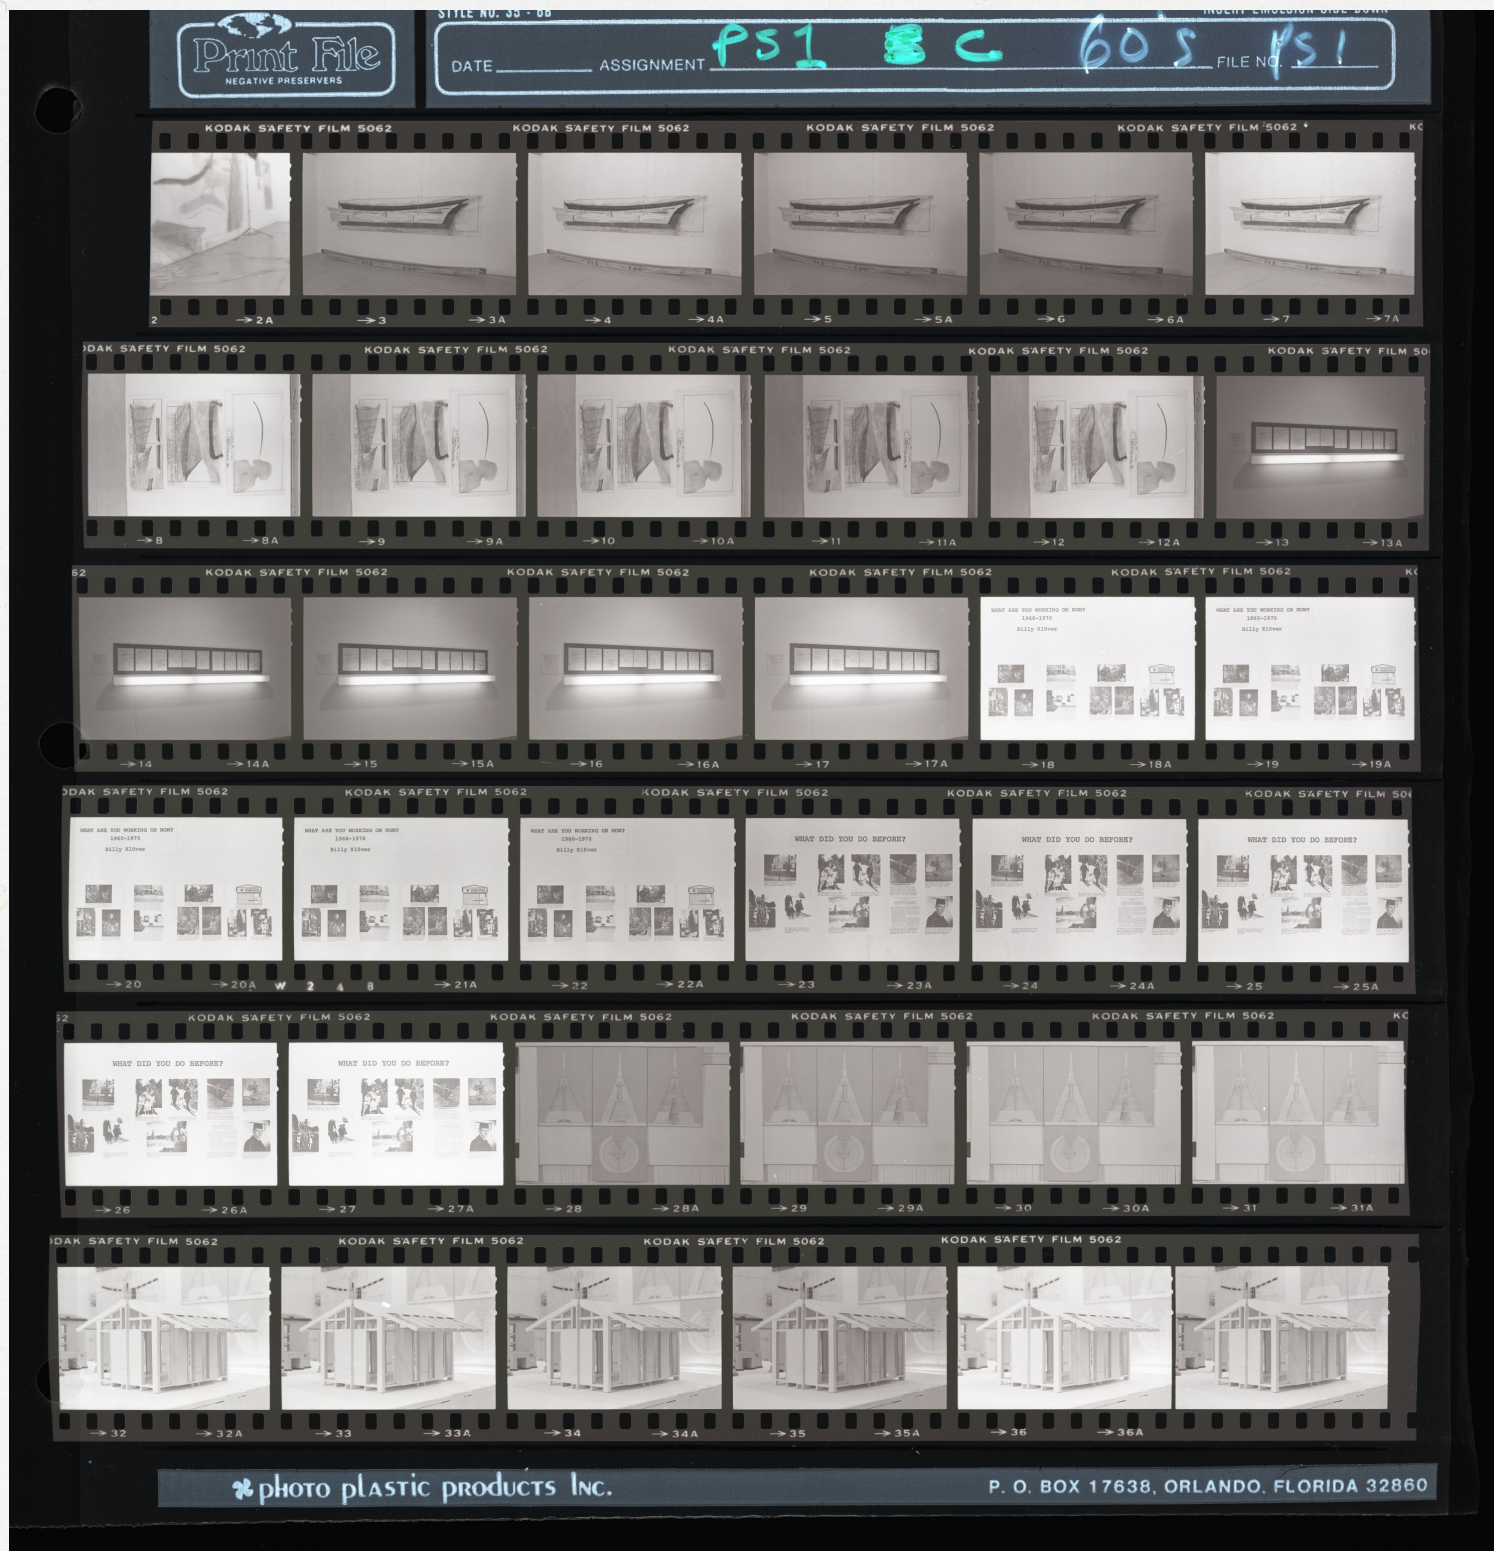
Print File
NEGATIVE PRESERVERS

STYLE NO. 35 - 6B
INSERT EMULSION SIDE DOWN
DATE ________ ASSIGNMENT PS1 8 C 60S FILE NO. PS1

KODAK SAFETY FILM 5062 KODAK SAFETY FILM 5062 KODAK SAFETY FILM 5062 KODAK SAFETY FILM 5062 KO
2 →2A →3 →3A →4 →4A →5 →5A →6 →6A →7 →7A

DAK SAFETY FILM 5062 KODAK SAFETY FILM 5062 KODAK SAFETY FILM 5062 KODAK SAFETY FILM 5062 KODAK SAFETY FILM 50
→8 →8A →9 →9A →10 →10A →11 →11A →12 →12A →13 →13A

62 KODAK SAFETY FILM 5062 KODAK SAFETY FILM 5062 KODAK SAFETY FILM 5062 KODAK SAFETY FILM 5062 KO
WHAT ARE YOU WORKING ON NOW? 1960-1970 Billy Klüver
WHAT ARE YOU WORKING ON NOW? 1960-1970 Billy Klüver
→14 →14A →15 →15A →16 →16A →17 →17A →18 →18A →19 →19A

DAK SAFETY FILM 5062 KODAK SAFETY FILM 5062 KODAK SAFETY FILM 5062 KODAK SAFETY FILM 5062 KODAK SAFETY FILM 50
WHAT ARE YOU WORKING ON NOW? 1960-1970 Billy Klüver
WHAT ARE YOU WORKING ON NOW? 1960-1970 Billy Klüver
WHAT ARE YOU WORKING ON NOW? 1960-1970 Billy Klüver
WHAT DID YOU DO BEFORE?
WHAT DID YOU DO BEFORE?
WHAT DID YOU DO BEFORE?
→20 →20A W 2 4 8 →21A →22 →22A →23 →23A →24 →24A →25 →25A

62 KODAK SAFETY FILM 5062 KODAK SAFETY FILM 5062 KODAK SAFETY FILM 5062 KODAK SAFETY FILM 5062 KO
WHAT DID YOU DO BEFORE?
WHAT DID YOU DO BEFORE?
→26 →26A →27 →27A →28 →28A →29 →29A →30 →30A →31 →31A

DAK SAFETY FILM 5062 KODAK SAFETY FILM 5062 KODAK SAFETY FILM 5062 KODAK SAFETY FILM 5062
→32 →32A →33 →33A →34 →34A →35 →35A →36 →36A

photo plastic products Inc. P. O. BOX 17638, ORLANDO, FLORIDA 32860